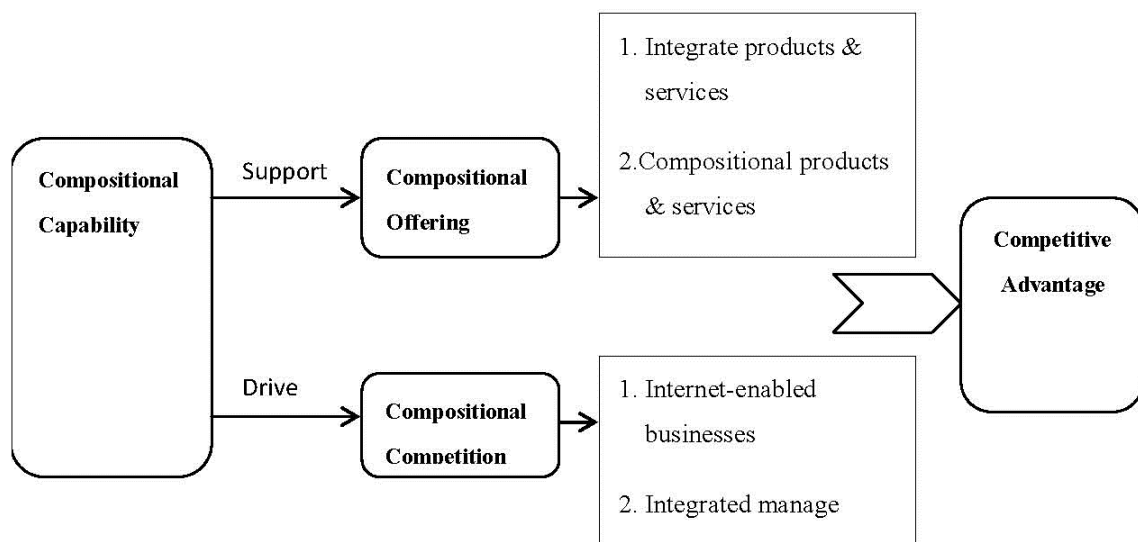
Compositional Capability

Support

Compositional Offering

1. Integrate products & services

2.Compositional products & services

Competitive Advantage

Drive

Compositional Competition

1. Internet-enabled businesses

2. Integrated manage